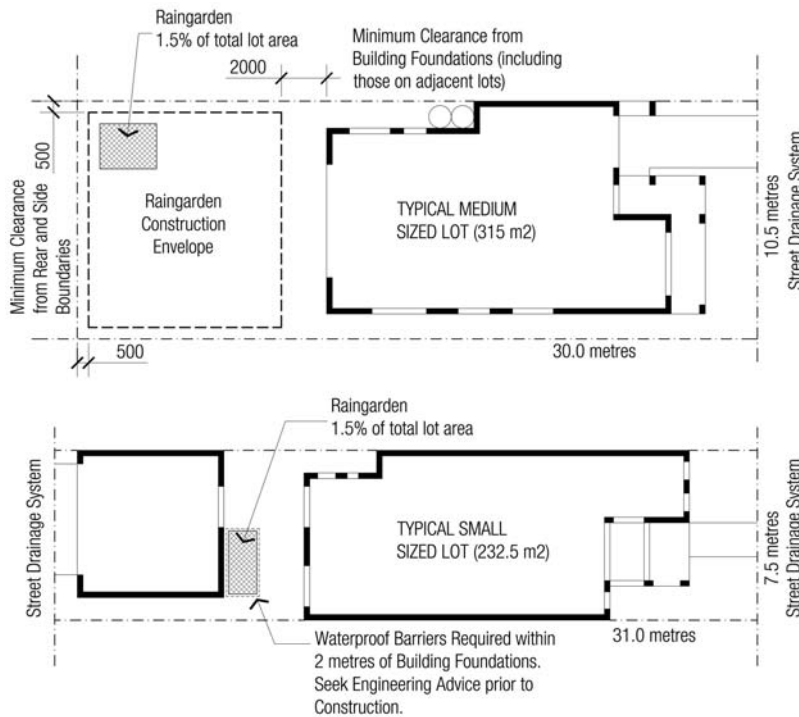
Raingarden
1.5% of total lot area

Minimum Clearance from Building Foundations (including those on adjacent lots)

2000

500

Minimum Clearance from Rear and Side Boundaries

Raingarden Construction Envelope

TYPICAL MEDIUM SIZED LOT (315 m2)

10.5 metres

Street Drainage System

500

30.0 metres

Raingarden
1.5% of total lot area

Street Drainage System

TYPICAL SMALL SIZED LOT (232.5 m2)

7.5 metres

Street Drainage System

31.0 metres

Waterproof Barriers Required within 2 metres of Building Foundations. Seek Engineering Advice prior to Construction.